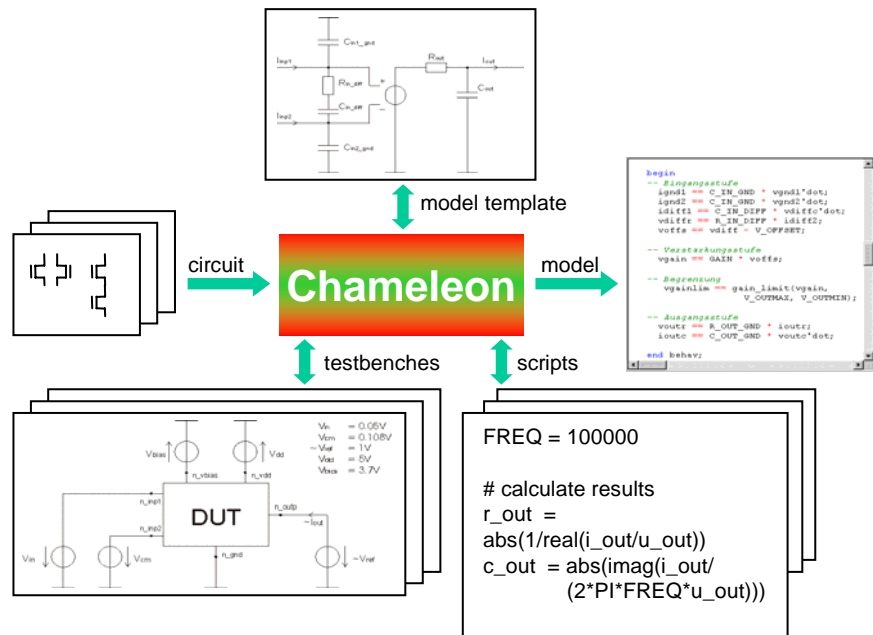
Cin1_gnd
Iinp1
Rin_diff
Cin_diff
Iinp2
Cin2_gnd
Rout
Iout
Cout

model template

begin
-- Eingangsstufe
ignd1 == C_IN_GND * vgnd1'dot;
ignd2 == C_IN_GND * vgnd2'dot;
idiff1 == C_IN_DIFF * vdiffc'dot;
vdiffr == R_IN_DIFF * idiff2;
voffs == vdiff - V_OFFSET;

-- Verstarkungsstufe
vgain == GAIN * voffs;

-- Begrenzung
vgainlim == gain_limit(vgain, V_OUTMAX, V_OUTMIN);

-- Ausgangsstufe
voutr == R_OUT_GND * ioutr;
ioutc == C_OUT_GND * voutc'dot;

end behav;

circuit

Chameleon

model

testbenches

scripts

Vin = 0.05V
Vcm = 0.108V
~Vref = 1V
Vdd = 5V
Vbias = 3.7V

Vbias
n_vbias
Vdd
n_vdd
n_inp1
n_inp2
DUT
n_outp
~Iout
n_gnd
Vin
Vcm
~Vref

FREQ = 100000

# calculate results
r_out = abs(1/real(i_out/u_out))
c_out = abs(imag(i_out/ (2*PI*FREQ*u_out)))